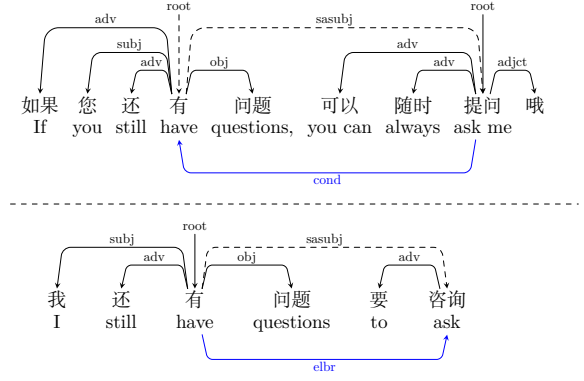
root
adv
sasubj
root
subj
adv
adv
obj
adv
adjct

如果 您 还 有 问题 可以 随时 提问 哦
If you still have questions, you can always ask me

cond

root
subj
sasubj
adv
obj
adv

我 还 有 问题 要 咨询
I still have questions to ask

elbr